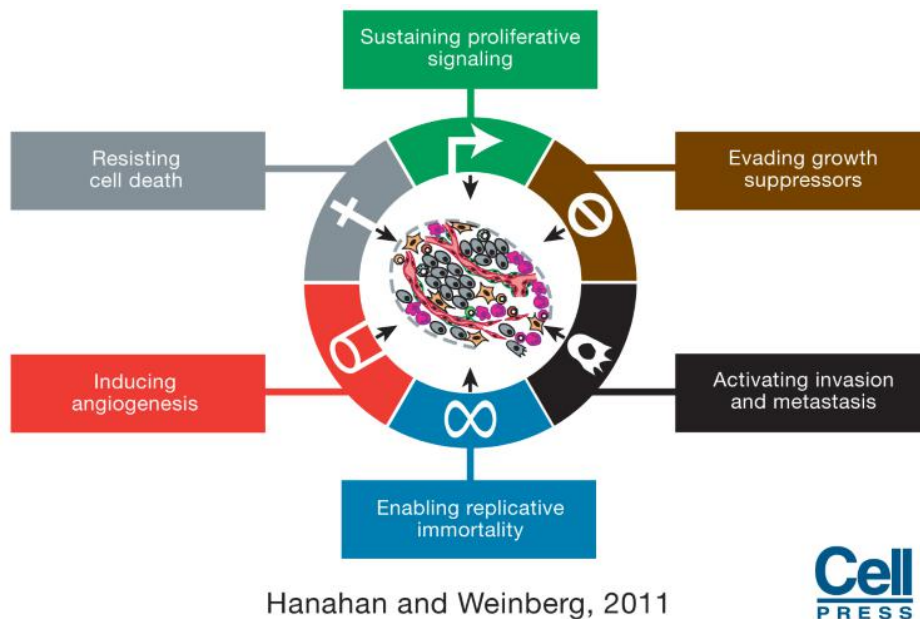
Sustaining proliferative signaling

Resisting cell death

Evading growth suppressors

Inducing angiogenesis

Activating invasion and metastasis

Enabling replicative immortality

Hanahan and Weinberg, 2011

Cell PRESS